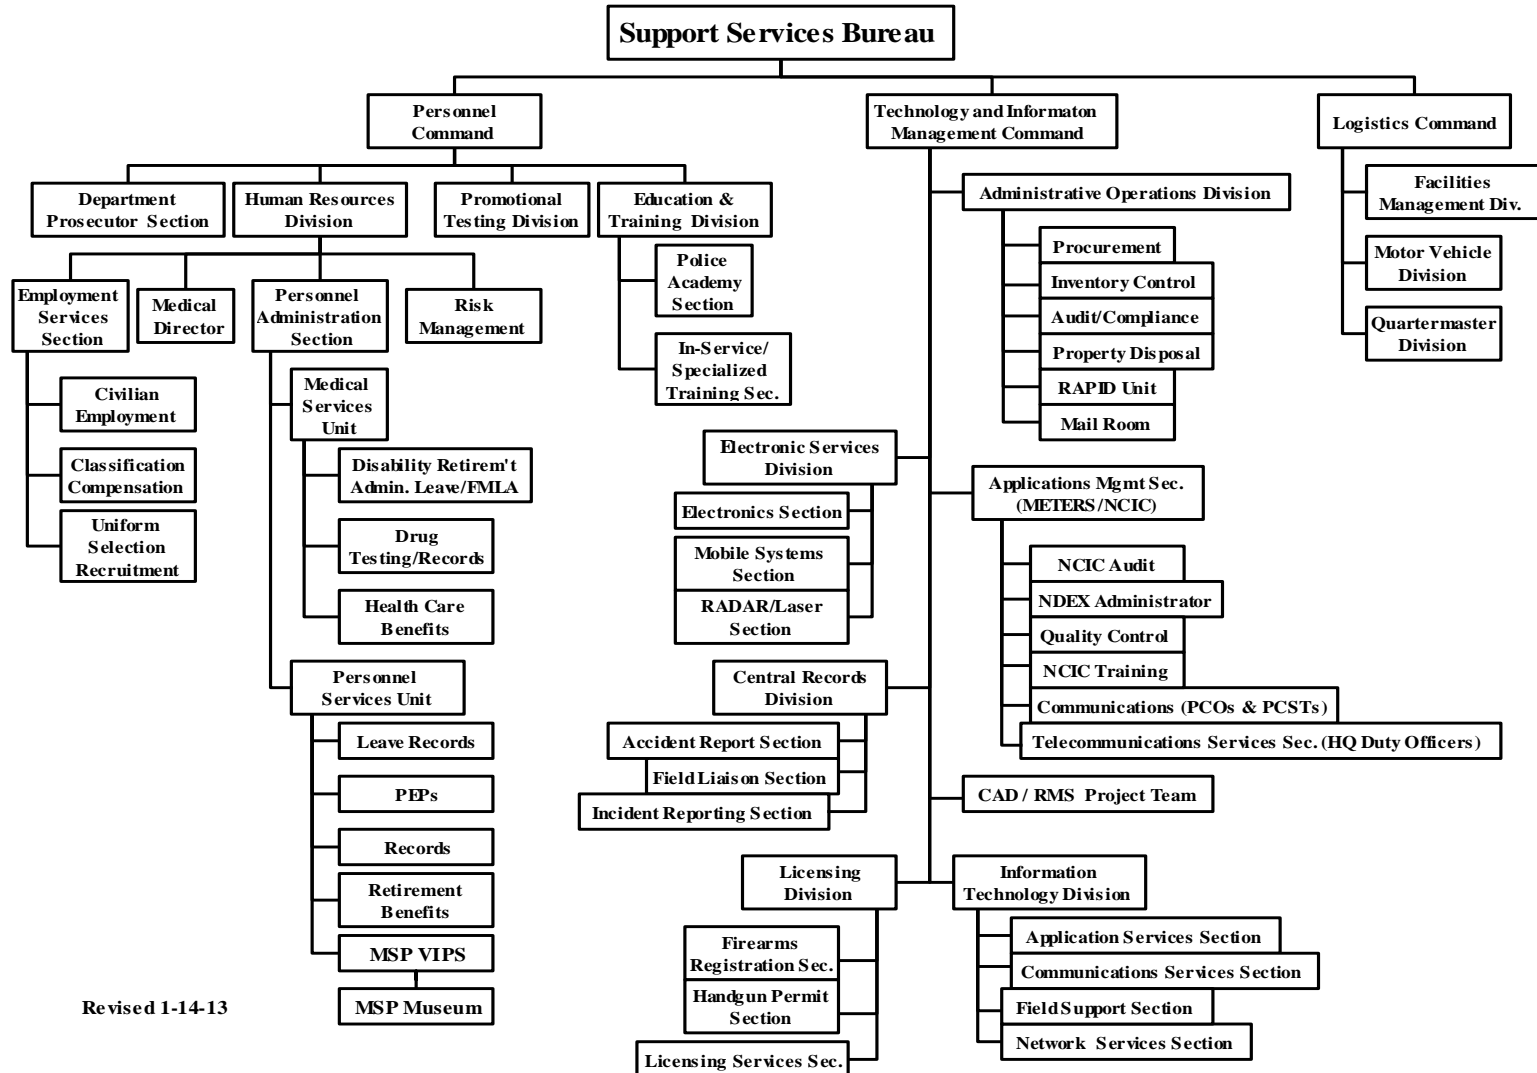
Support Services Bureau

Personnel Command

Department Prosecutor Section

Human Resources Division

Employment Services Section

Civilian Employment

Classification Compensation

Uniform Selection Recruitment

Medical Director

Personnel Administration Section

Medical Services Unit

Disability Retirem't Admin. Leave/FMLA

Drug Testing/Records

Health Care Benefits

Personnel Services Unit

Leave Records

PEPs

Records

Retirement Benefits

MSP VIPS

MSP Museum

Risk Management

Promotional Testing Division

Education & Training Division

Police Academy Section

In-Service/ Specialized Training Sec.

Technology and Informaton Management Command

Administrative Operations Division

Procurement

Inventory Control

Audit/Compliance

Property Disposal

RAPID Unit

Mail Room

Electronic Services Division

Electronics Section

Mobile Systems Section

RADAR/Laser Section

Applications Mgmt Sec. (METERS/NCIC)

NCIC Audit

NDEX Administrator

Quality Control

NCIC Training

Communications (PCOs & PCSTs)

Telecommunications Services Sec. (HQ Duty Officers)

Central Records Division

Accident Report Section

Field Liaison Section

Incident Reporting Section

CAD / RMS Project Team

Licensing Division

Firearms Registration Sec.

Handgun Permit Section

Licensing Services Sec.

Information Technology Division

Application Services Section

Communications Services Section

Field Support Section

Network Services Section

Logistics Command

Facilities Management Div.

Motor Vehicle Division

Quartermaster Division

Revised 1-14-13